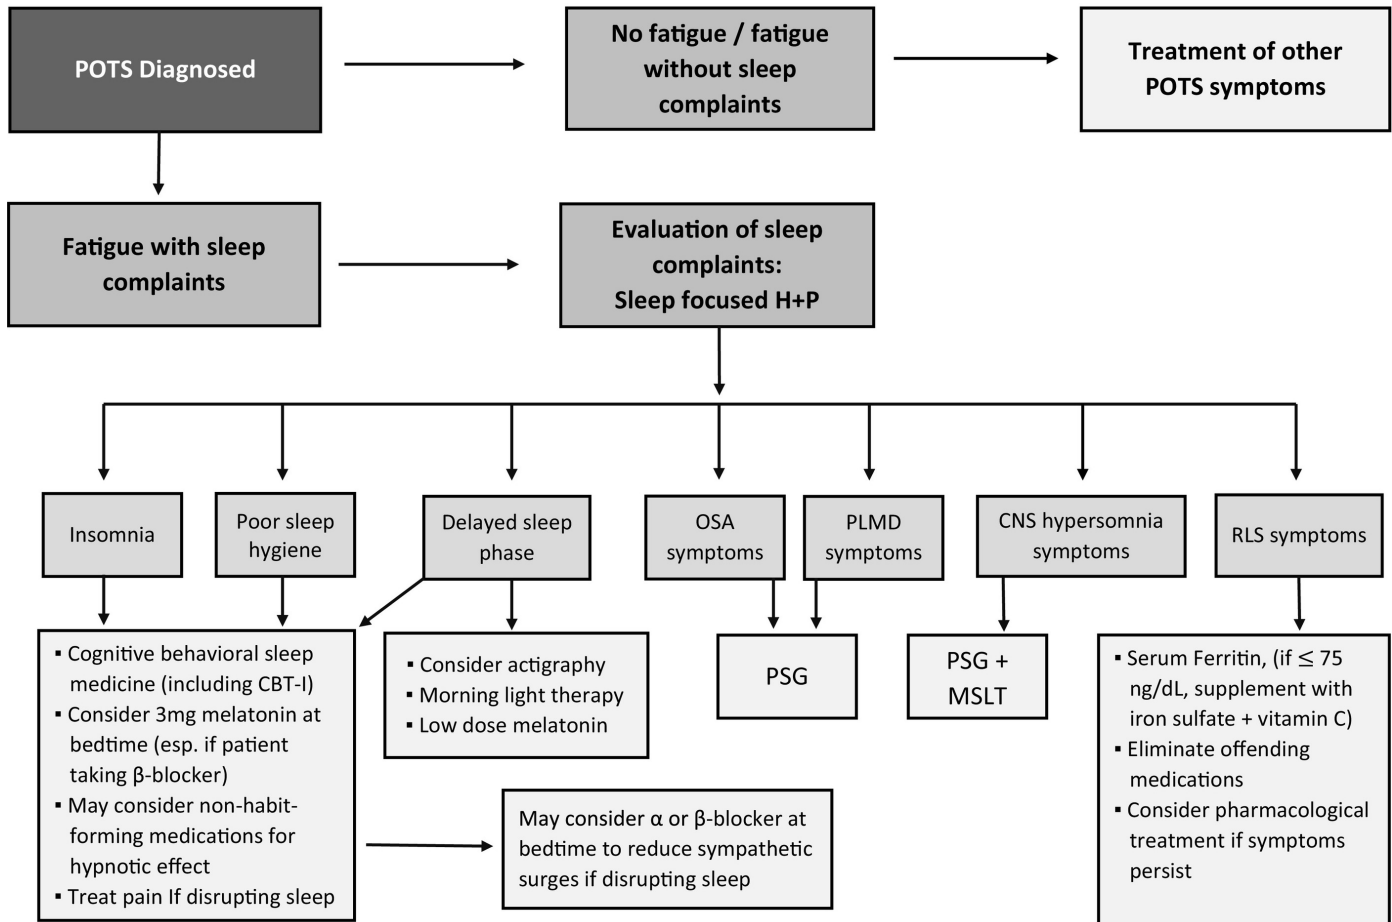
POTS Diagnosed

No fatigue / fatigue without sleep complaints

Treatment of other POTS symptoms

Fatigue with sleep complaints

Evaluation of sleep complaints: Sleep focused H+P

Insomnia

Poor sleep hygiene

Delayed sleep phase

OSA symptoms

PLMD symptoms

CNS hypersomnia symptoms

RLS symptoms

▪ Cognitive behavioral sleep medicine (including CBT-I)
▪ Consider 3mg melatonin at bedtime (esp. if patient taking β-blocker)
▪ May consider non-habit-forming medications for hypnotic effect
▪ Treat pain If disrupting sleep

▪ Consider actigraphy
▪ Morning light therapy
▪ Low dose melatonin

PSG

PSG + MSLT

▪ Serum Ferritin, (if $\leq$ 75 ng/dL, supplement with iron sulfate + vitamin C)
▪ Eliminate offending medications
▪ Consider pharmacological treatment if symptoms persist

May consider α or β-blocker at bedtime to reduce sympathetic surges if disrupting sleep